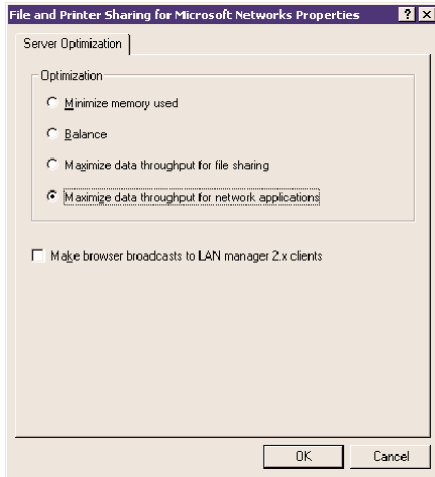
File and Printer Sharing for Microsoft Networks Properties

?

X

Server Optimization

Optimization

Minimize memory used

Balance

Maximize data throughput for file sharing

Maximize data throughput for network applications

Make browser broadcasts to LAN manager 2.x clients

OK

Cancel